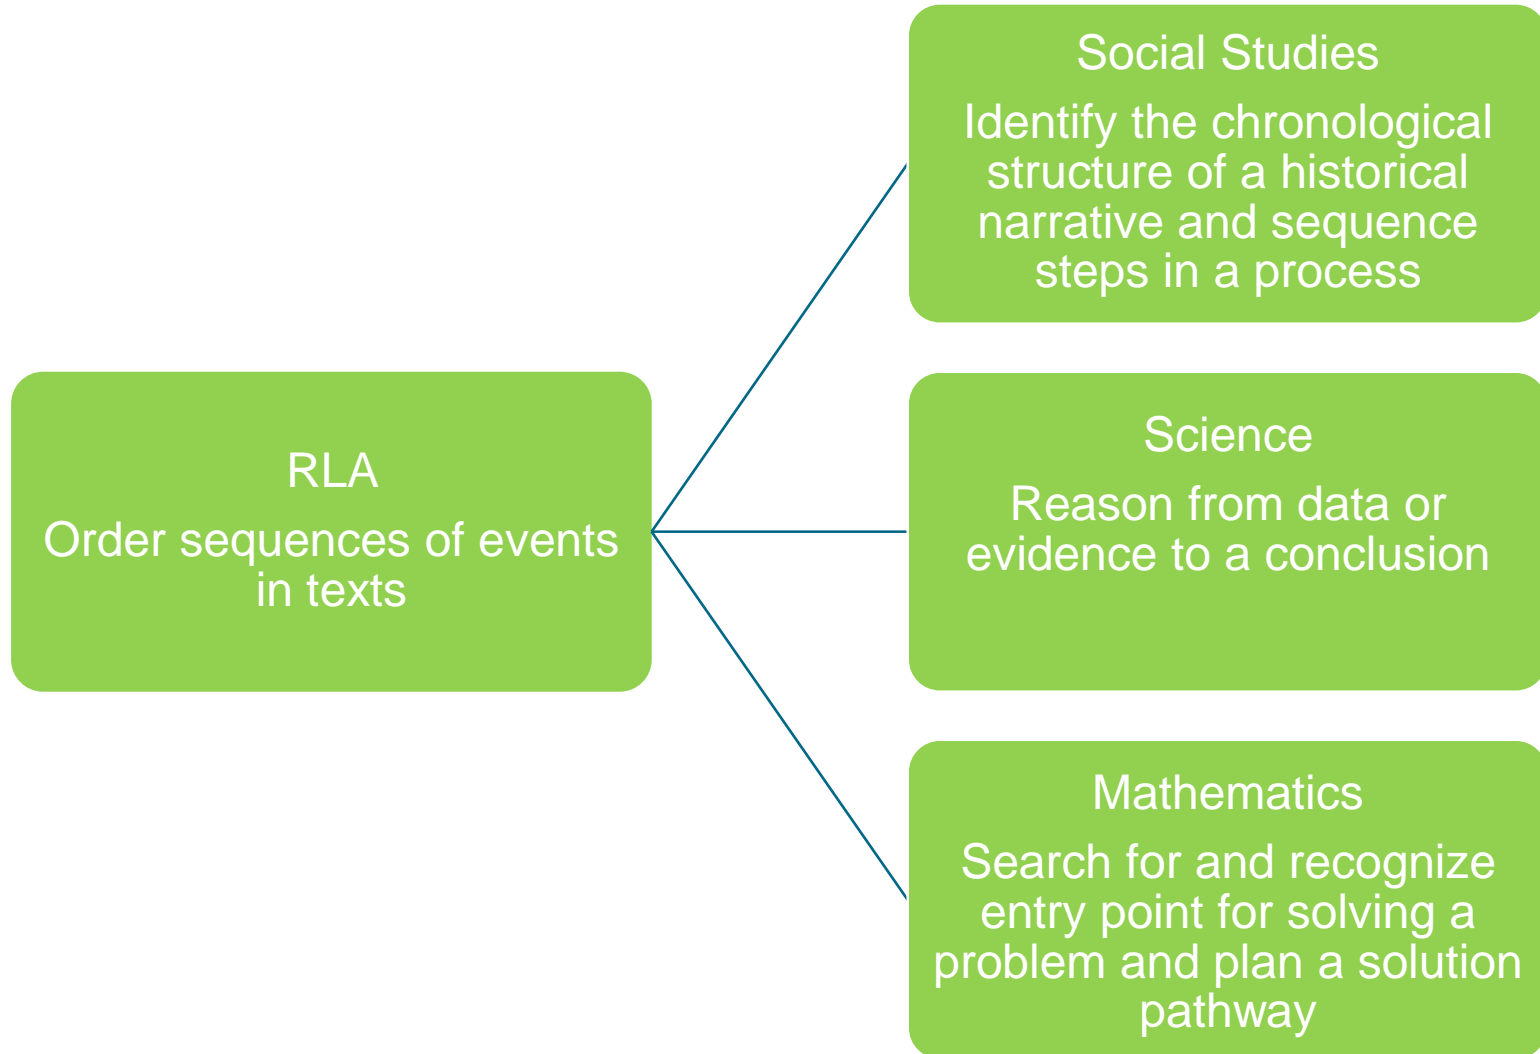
RLA

Order sequences of events in texts

Social Studies

Identify the chronological structure of a historical narrative and sequence steps in a process

Science

Reason from data or evidence to a conclusion

Mathematics

Search for and recognize entry point for solving a problem and plan a solution pathway